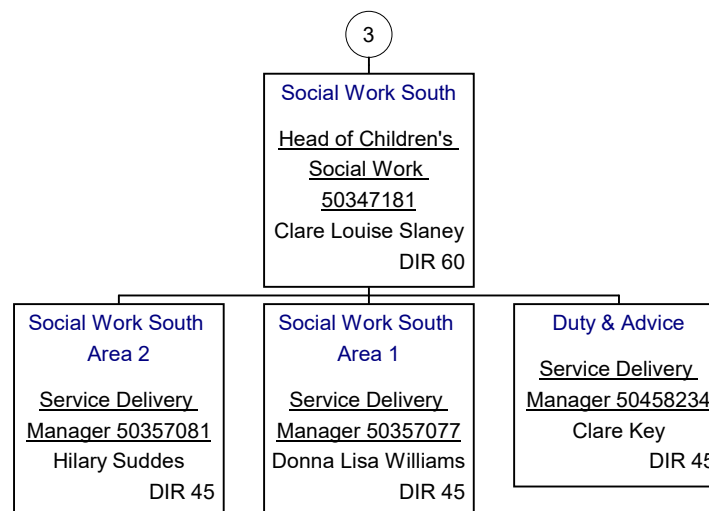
3

Social Work South

Head of Children's Social Work 50347181

Clare Louise Slaney

DIR 60

Social Work South Area 2

Service Delivery Manager 50357081

Hilary Suddes

DIR 45

Social Work South Area 1

Service Delivery Manager 50357077

Donna Lisa Williams

DIR 45

Duty & Advice

Service Delivery Manager 50458234

Clare Key

DIR 45